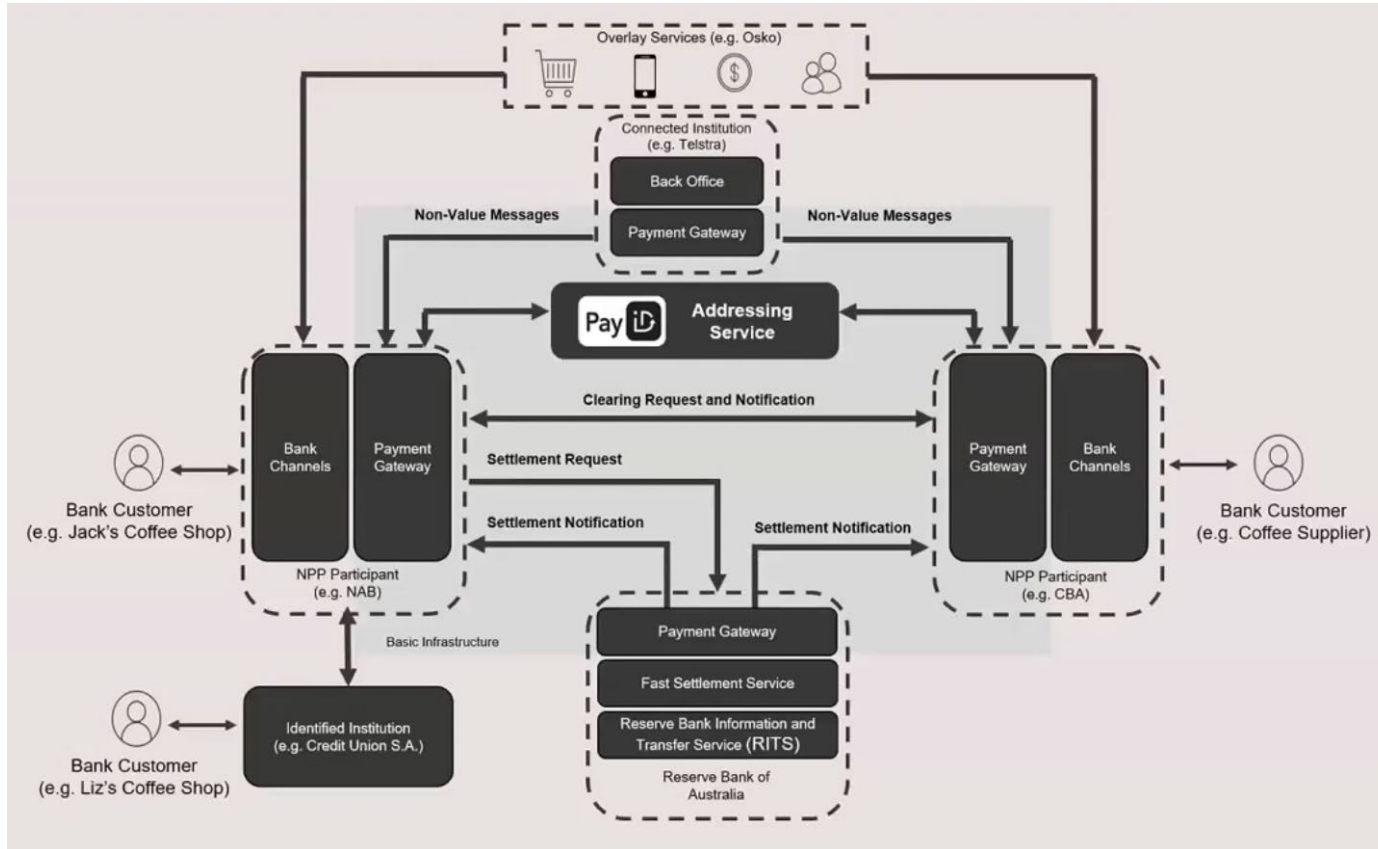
Overlay Services (e.g. Osko)

Connected Institution (e.g. Telstra)

Back Office

Payment Gateway

Non-Value Messages

Non-Value Messages

Pay ID

Addressing Service

Bank Channels

Payment Gateway

NPP Participant (e.g. NAB)

Clearing Request and Notification

Settlement Request

Settlement Notification

Settlement Notification

Payment Gateway

Bank Channels

NPP Participant (e.g. CBA)

Bank Customer (e.g. Jack's Coffee Shop)

Bank Customer (e.g. Coffee Supplier)

Basic Infrastructure

Payment Gateway

Fast Settlement Service

Reserve Bank Information and Transfer Service (RITS)

Reserve Bank of Australia

Identified Institution (e.g. Credit Union S.A.)

Bank Customer (e.g. Liz's Coffee Shop)